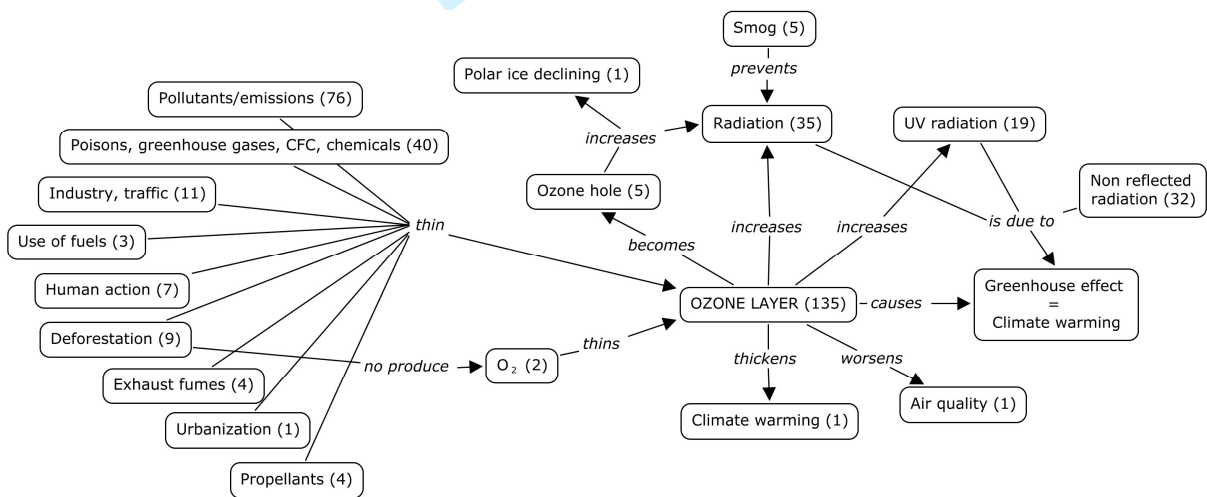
Smog (5)

prevents

Polar ice declining (1)

Pollutants/emissions (76)

increases

Radiation (35)

UV radiation (19)

Poisons, greenhouse gases, CFC, chemicals (40)

Ozone hole (5)

Non reflected radiation (32)

Industry, traffic (11)

thin

Use of fuels (3)

becomes

increases

increases

is due to

Human action (7)

OZONE LAYER (135)

causes

Greenhouse effect = Climate warming

Deforestation (9)

no produce

$O_2$ (2)

thins

thickens

worsens

Exhaust fumes (4)

Air quality (1)

Climate warming (1)

Urbanization (1)

Propellants (4)